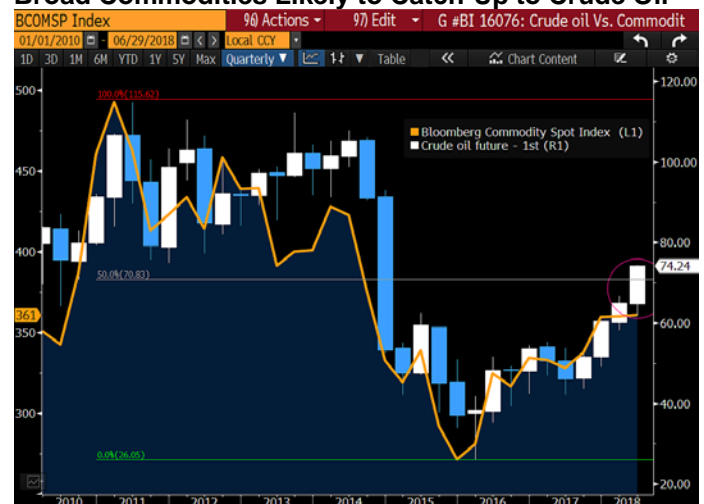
BCOMSP Index | 96) Actions ▾ | 97) Edit ▾ | G #BI 16076: Crude oil Vs. Commodit

01/01/2010 – 06/29/2018 | Local CCY

1D 3D 1M 6M YTD 1Y 5Y Max Quarterly ▼ | Table | Chart Content

100.0%(115.623)

50.0%(70.83)

0.0%(26.05)

Bloomberg Commodity Spot Index (L1)
Crude oil future - 1st (R1)

500
450
400
361
350
300

120.00
100.00
80.00
74.24
60.00
40.00
20.00

2010 2011 2012 2013 2014 2015 2016 2017 2018